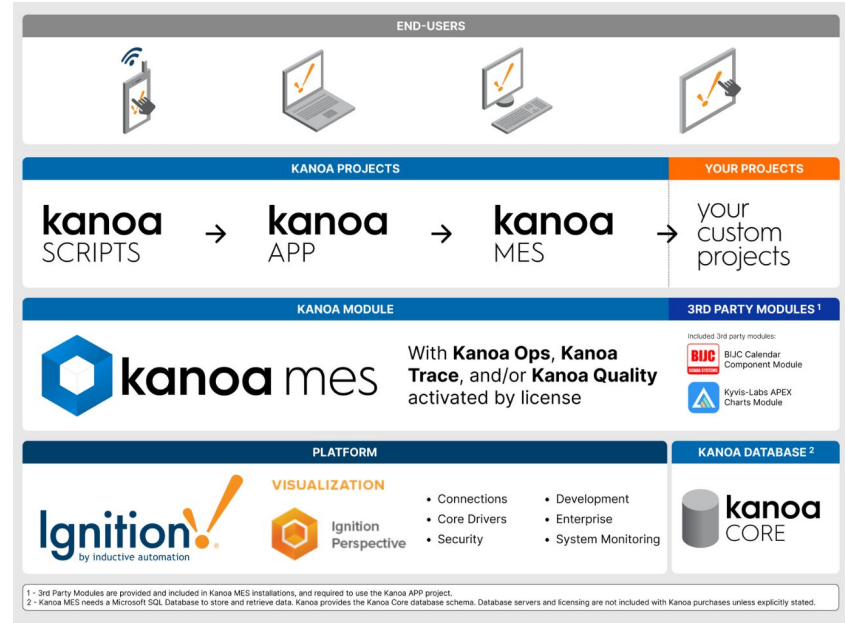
END-USERS

KANOA PROJECTS

YOUR PROJECTS

kanoa SCRIPTS → kanoa APP → kanoa MES → your custom projects

KANOA MODULE

3RD PARTY MODULES $^1$

kanoa mes

With **Kanoa Ops**, **Kanoa Trace**, and/or **Kanoa Quality** activated by license

Included 3rd party modules:

BIJC SCADA SYSTEMS BIJC Calendar Component Module

Kyvis-Labs APEX Charts Module

PLATFORM

KANOA DATABASE $^2$

Ignition! by inductive automation

VISUALIZATION

Ignition Perspective

• Connections
• Core Drivers
• Security

• Development
• Enterprise
• System Monitoring

kanoa CORE

1 - 3rd Party Modules are provided and included in Kanoa MES installations, and required to use the Kanoa APP project.
2 - Kanoa MES needs a Microsoft SQL Database to store and retrieve data. Kanoa provides the Kanoa Core database schema. Database servers and licensing are not included with Kanoa purchases unless explicitly stated.